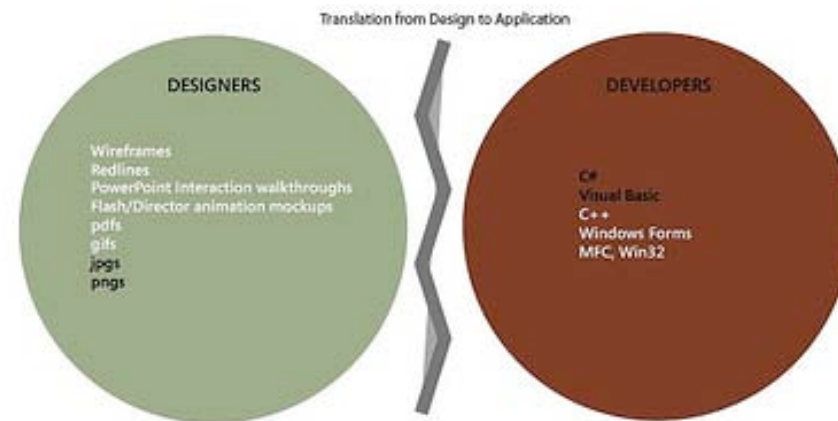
Translation from Design to Application

DESIGNERS

Wireframes
Redlines
PowerPoint Interaction walkthroughs
Flash/Director animation mockups
pdfs
gifs
jpgs
pngs

DEVELOPERS

C#
Visual Basic
C++
Windows Forms
MFC, Win32